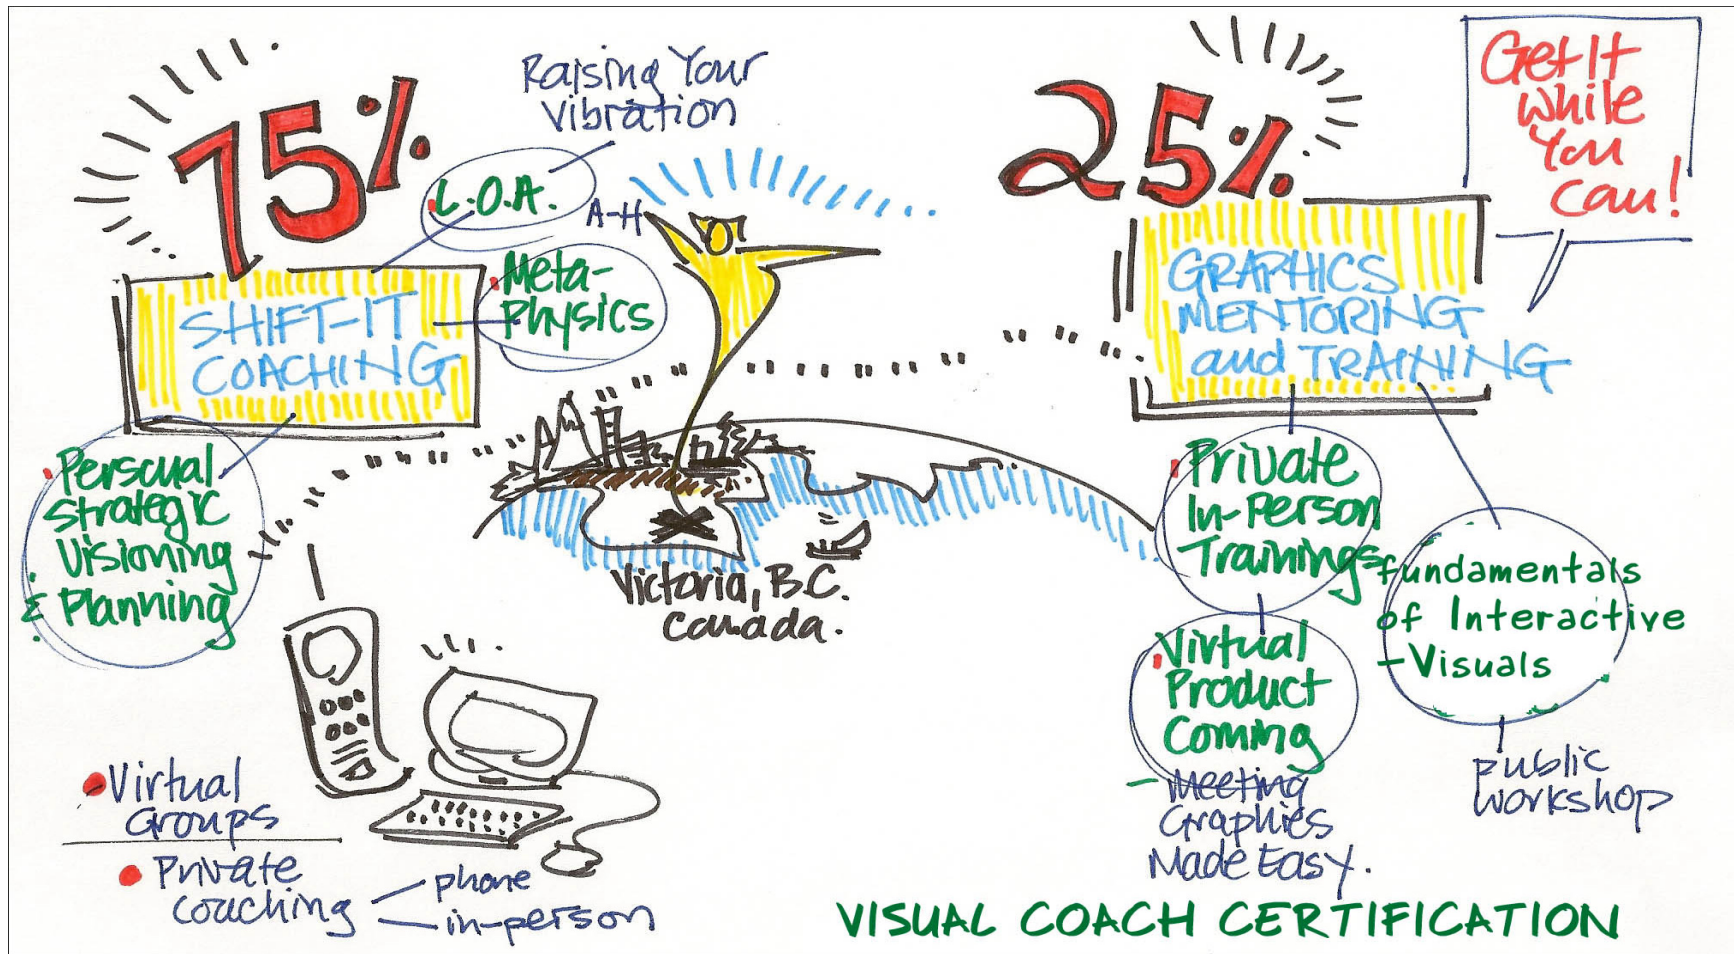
75%

Raising Your Vibration

L.O.A.

A-H

Meta-Physics

SHIFT-IT COACHING

Personal Strategic Visioning & Planning

Virtual Groups

Private coaching — phone — in-person

Victoria, B.C. Canada.

25%

Get It While You Can!

GRAPHICS MENTORING and TRAINING

Private In-Person Trainings

Fundamentals of Interactive Visuals

Virtual Product Coming

Meeting Graphics Made Easy.

Public Workshop

VISUAL COACH CERTIFICATION